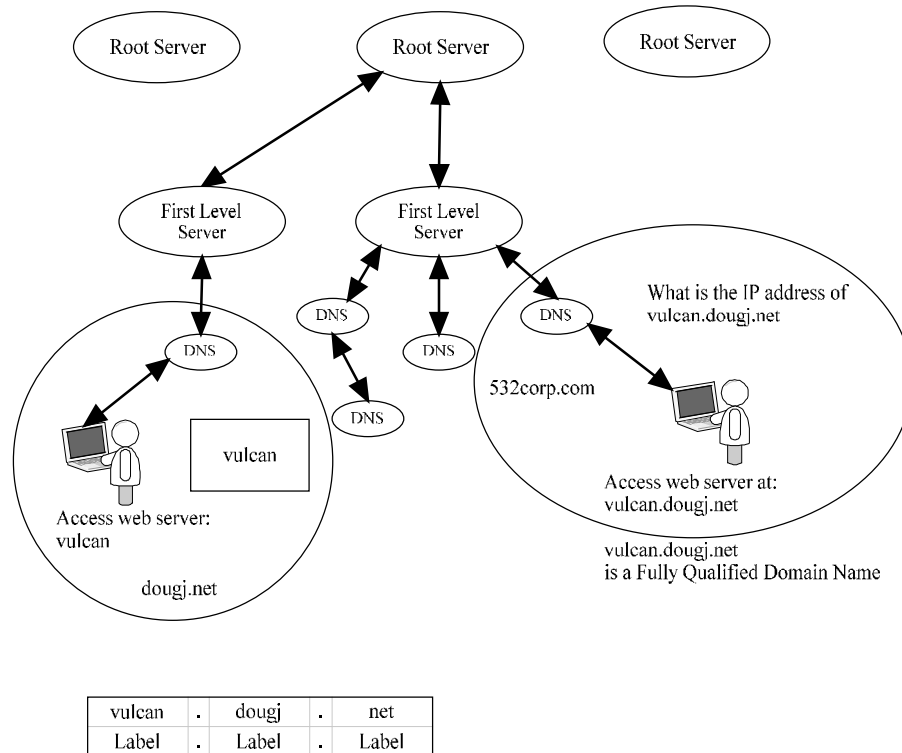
Root Server

Root Server

Root Server

First Level Server

First Level Server

DNS

DNS

DNS

DNS

DNS

What is the IP address of vulcan.dougj.net

532corp.com

vulcan

Access web server: vulcan

dougj.net

Access web server at: vulcan.dougj.net

vulcan.dougj.net is a Fully Qualified Domain Name

| vulcan | . | dougj | . | net |
|---|---|---|---|---|
| Label | . | Label | . | Label |